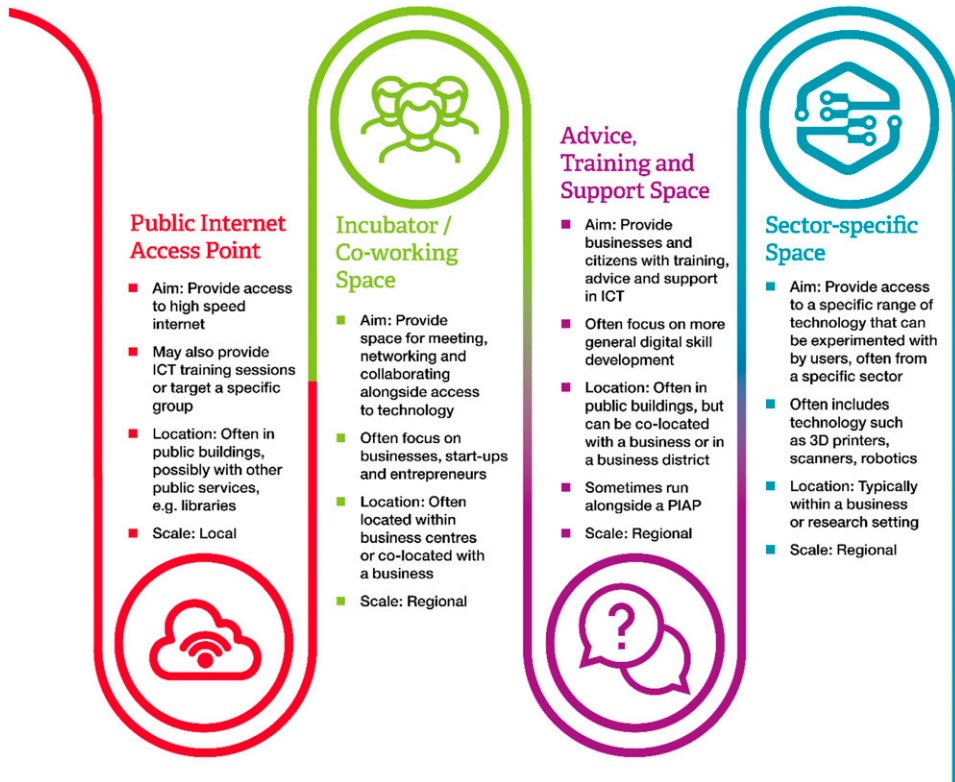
Public Internet Access Point

- Aim: Provide access to high speed internet
- May also provide ICT training sessions or target a specific group
- Location: Often in public buildings, possibly with other public services, e.g. libraries
- Scale: Local

Incubator / Co-working Space

- Aim: Provide space for meeting, networking and collaborating alongside access to technology
- Often focus on businesses, start-ups and entrepreneurs
- Location: Often located within business centres or co-located with a business
- Scale: Regional

Advice, Training and Support Space

- Aim: Provide businesses and citizens with training, advice and support in ICT
- Often focus on more general digital skill development
- Location: Often in public buildings, but can be co-located with a business or in a business district
- Sometimes run alongside a PIAP
- Scale: Regional

?

Sector-specific Space

- Aim: Provide access to a specific range of technology that can be experimented with by users, often from a specific sector
- Often includes technology such as 3D printers, scanners, robotics
- Location: Typically within a business or research setting
- Scale: Regional